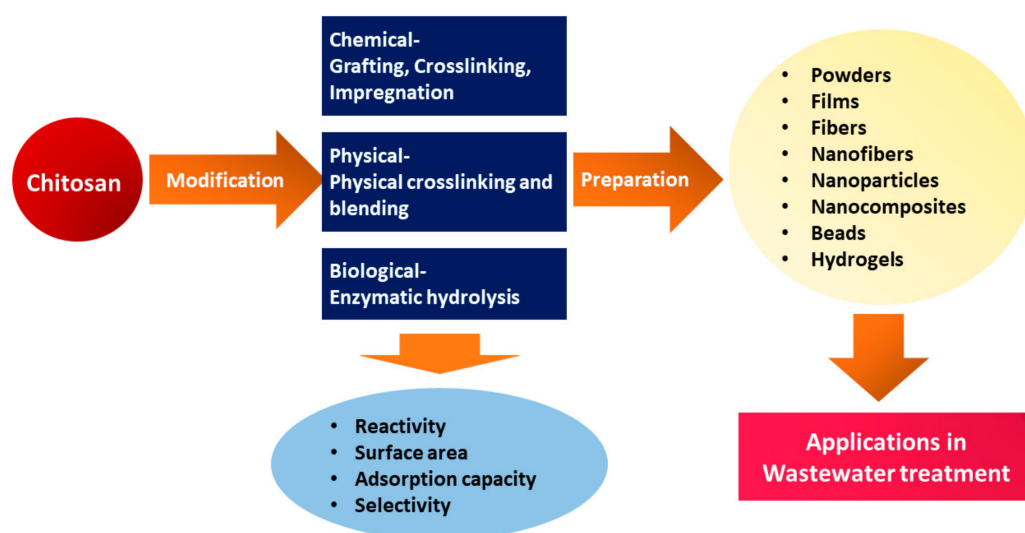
Chitosan

Modification

Chemical-
Grafting, Crosslinking, Impregnation

Physical-
Physical crosslinking and blending

Biological-
Enzymatic hydrolysis

- Reactivity
- Surface area
- Adsorption capacity
- Selectivity

Preparation

- Powders
- Films
- Fibers
- Nanofibers
- Nanoparticles
- Nanocomposites
- Beads
- Hydrogels

Applications in Wastewater treatment